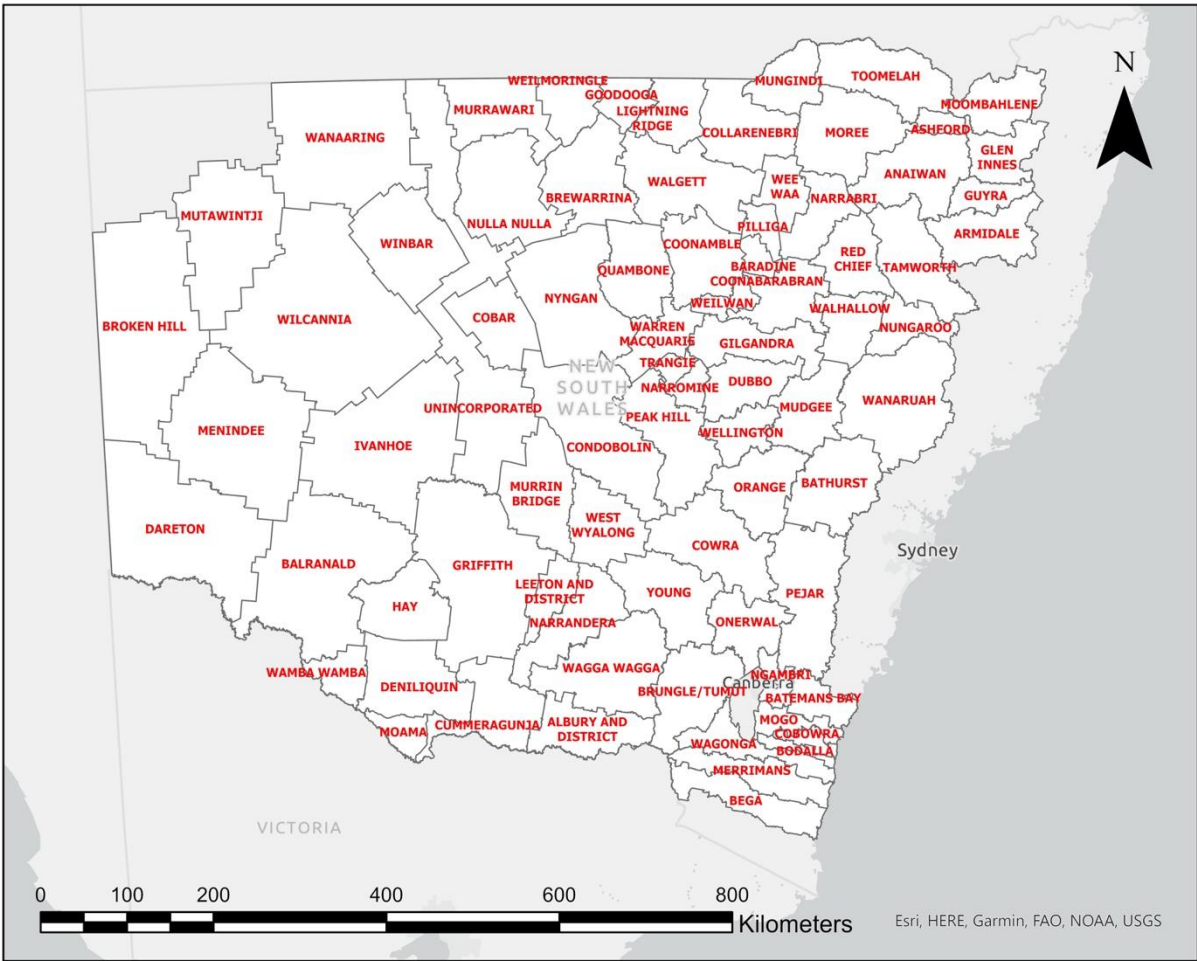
N

WEILMORINGLE
GOODOOGA
LIGHTNING RIDGE
MUNGINDI
TOOMELAH
MOOMBAHLENE
ASHFORD
GLEN INNES
MURRAWARI
WANAARING
COLLARENEBRI
MOREE
ANAIWAN
GUYRA
ARMIDALE
BREWARRINA
WALGETT
WEE WAA
NARRABRI
MUTAWINTJI
NULLA NULLA
PILLIGA
WINBAR
COONAMBLE
RED CHIEF
TAMWORTH
QUAMBONE
BARADINE
COONABARABRAN
NYNGAN
WEILWAN
WALHALLOW
BROKEN HILL
WILCANNIA
COBAR
WARREN MACQUARIE
NUNGAROO
TRANGIE
GILGANDRA
NEW SOUTH WALES
NARROMINE
DUBBO
MENINDEE
UNINCORPORATED
PEAK HILL
MUDGEE
WANARUAH
IVANHOE
CONDOBOLIN
WELLINGTON
MURRIN BRIDGE
ORANGE
BATHURST
DARETON
WEST WYALONG
COWRA
Sydney
BALRANALD
GRIFFITH
LEETON AND DISTRICT
YOUNG
PEJAR
HAY
NARRANDERA
ONERWAL
WAGGA WAGGA
NGAMBRI
Canberra
WAMBA WAMBA
DENILIQUIN
BRUNGLE/TUMUT
BATEMANS BAY
MOGO
MOAMA
CUMMERAGUNJA
ALBURY AND DISTRICT
COBOWRA
WAGONGA
BODALLA
MERRIMANS
BEGA
VICTORIA

0 100 200 400 600 800 Kilometers
Esri, HERE, Garmin, FAO, NOAA, USGS